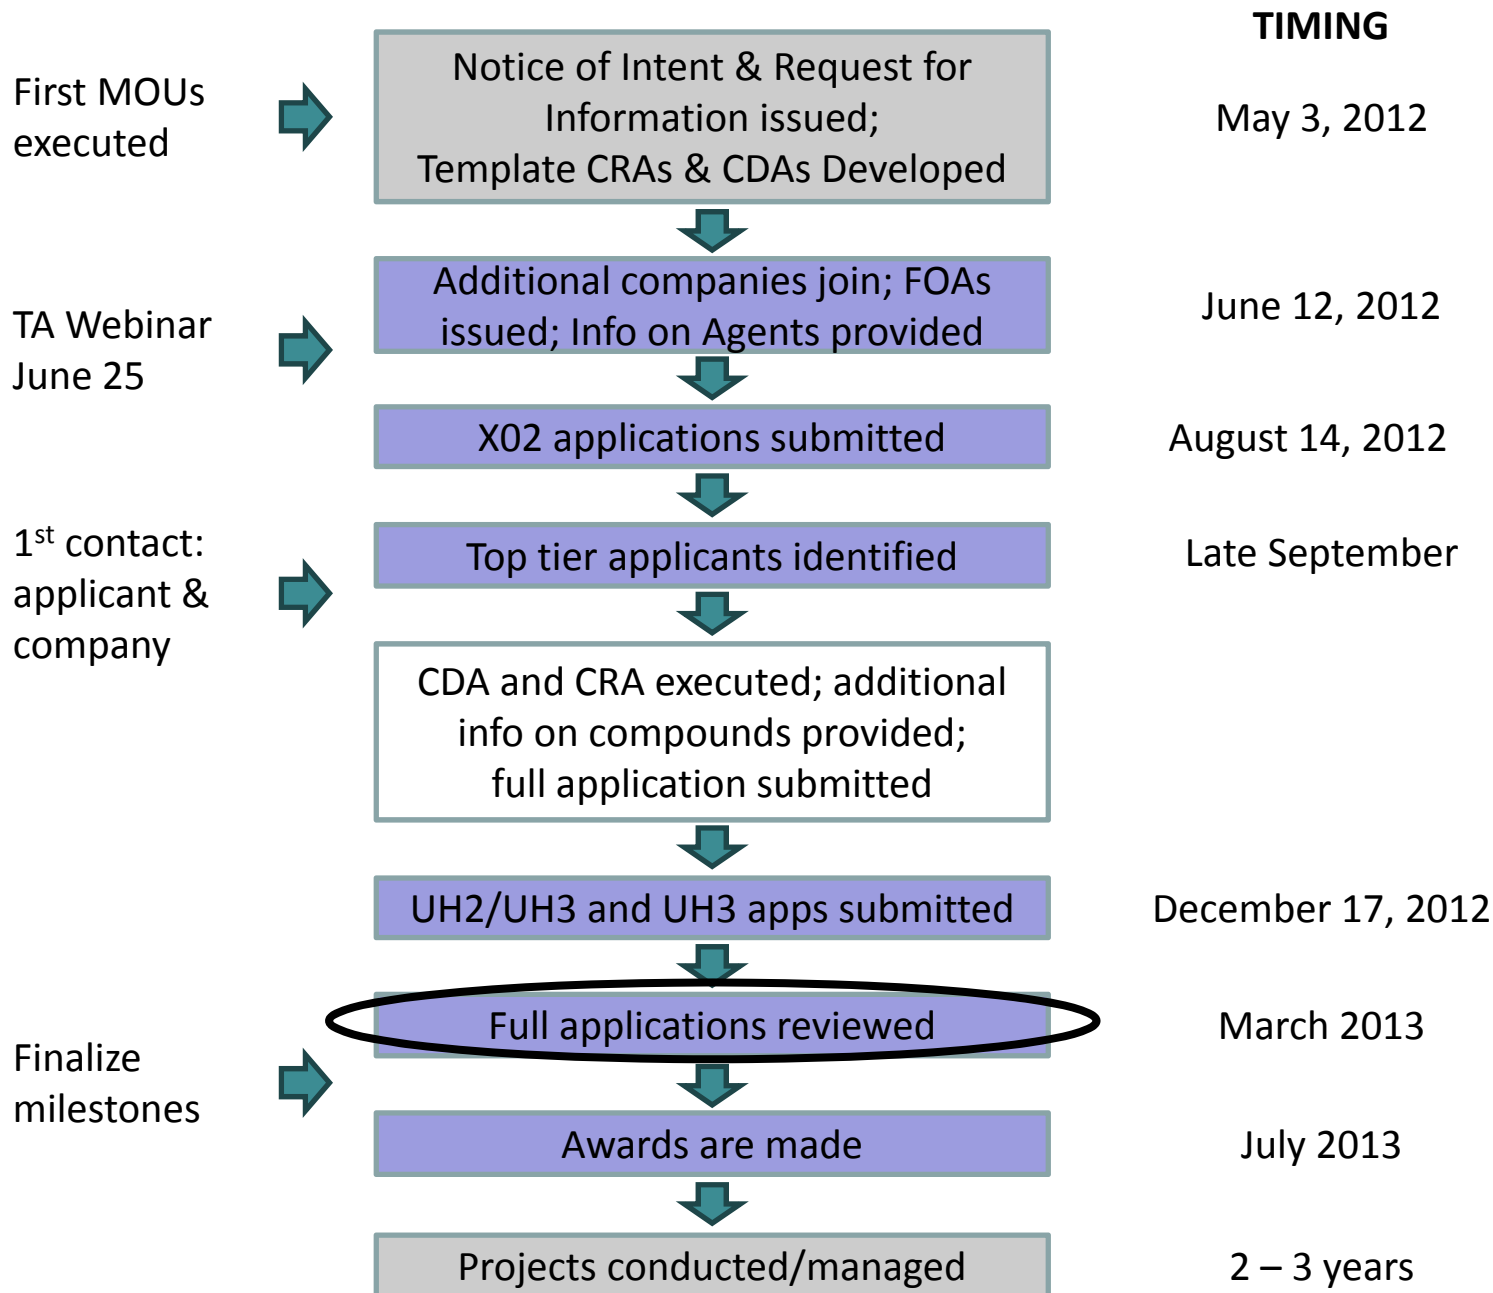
TIMING

First MOUs executed

Notice of Intent & Request for Information issued; Template CRAs & CDAs Developed

May 3, 2012

TA Webinar June 25

Additional companies join; FOAs issued; Info on Agents provided

June 12, 2012

X02 applications submitted

August 14, 2012

$1^{st}$ contact: applicant & company

Top tier applicants identified

Late September

CDA and CRA executed; additional info on compounds provided; full application submitted

UH2/UH3 and UH3 apps submitted

December 17, 2012

Full applications reviewed

March 2013

Finalize milestones

Awards are made

July 2013

Projects conducted/managed

2 – 3 years